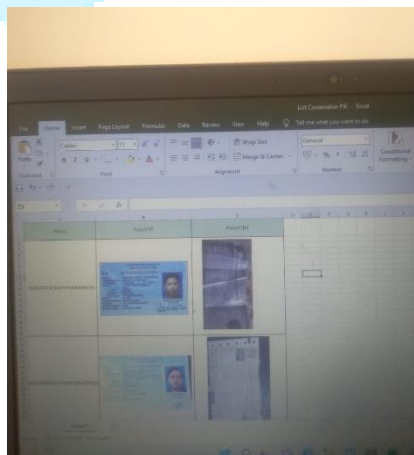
Lot Cosmetics Pk - Excel

File
Home
Insert
Page Layout
Formulas
Data
Review
View
Help
Tell me what you want to do

Calibri
11
Wrap Text
Merge & Center
General
Conditional Formatting

Clipboard
Font
Alignment
Number

Name
Front
Back

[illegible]

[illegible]